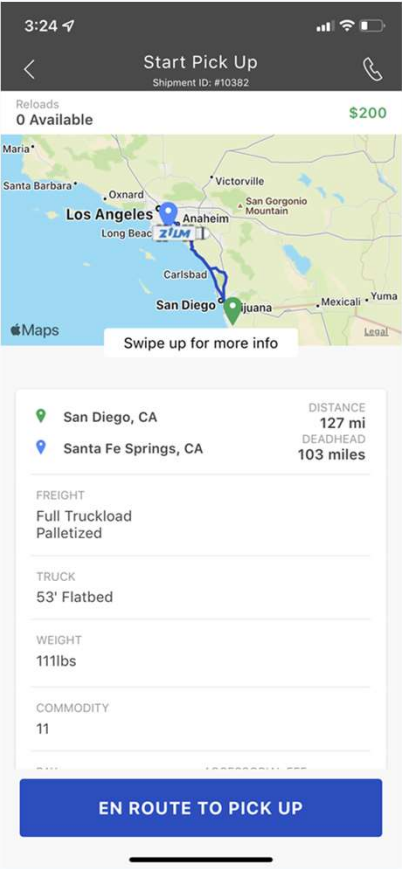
3:24

Start Pick Up
Shipment ID: #10382

Reloads
0 Available
$200

Maria
Santa Barbara
Oxnard
Victorville
Los Angeles
Anaheim
San Gorgonio Mountain
Long Beac
ZILM
Carlsbad
San Diego
Tijuana
Mexicali
Yuma
Maps
Legal
Swipe up for more info

San Diego, CA
Santa Fe Springs, CA
DISTANCE
127 mi
DEADHEAD
103 miles

FREIGHT
Full Truckload
Palletized

TRUCK
53' Flatbed

WEIGHT
111lbs

COMMODITY
11

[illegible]

EN ROUTE TO PICK UP